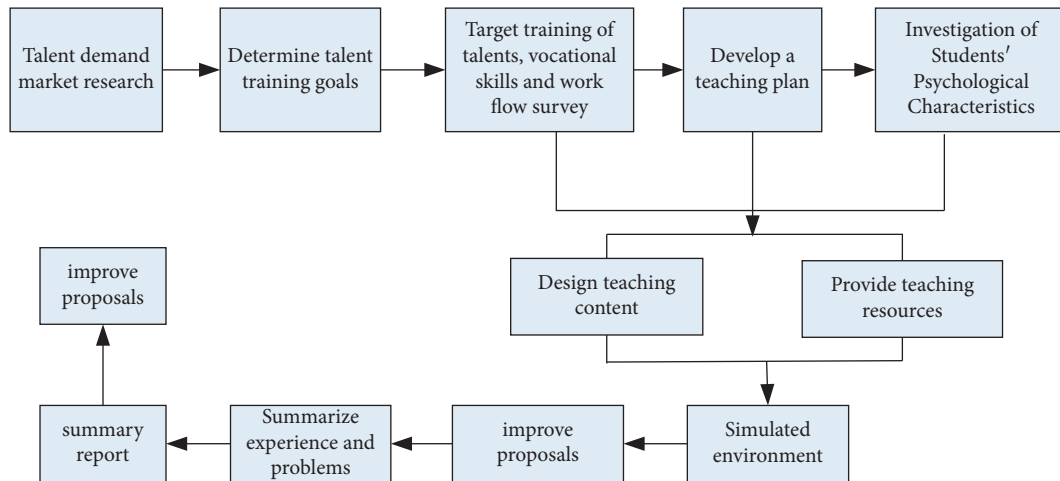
Talent demand market research

Determine talent training goals

Target training of talents, vocational skills and work flow survey

Develop a teaching plan

Investigation of Students′ Psychological Characteristics

Design teaching content

Provide teaching resources

Simulated environment

improve proposals

Summarize experience and problems

summary report

improve proposals